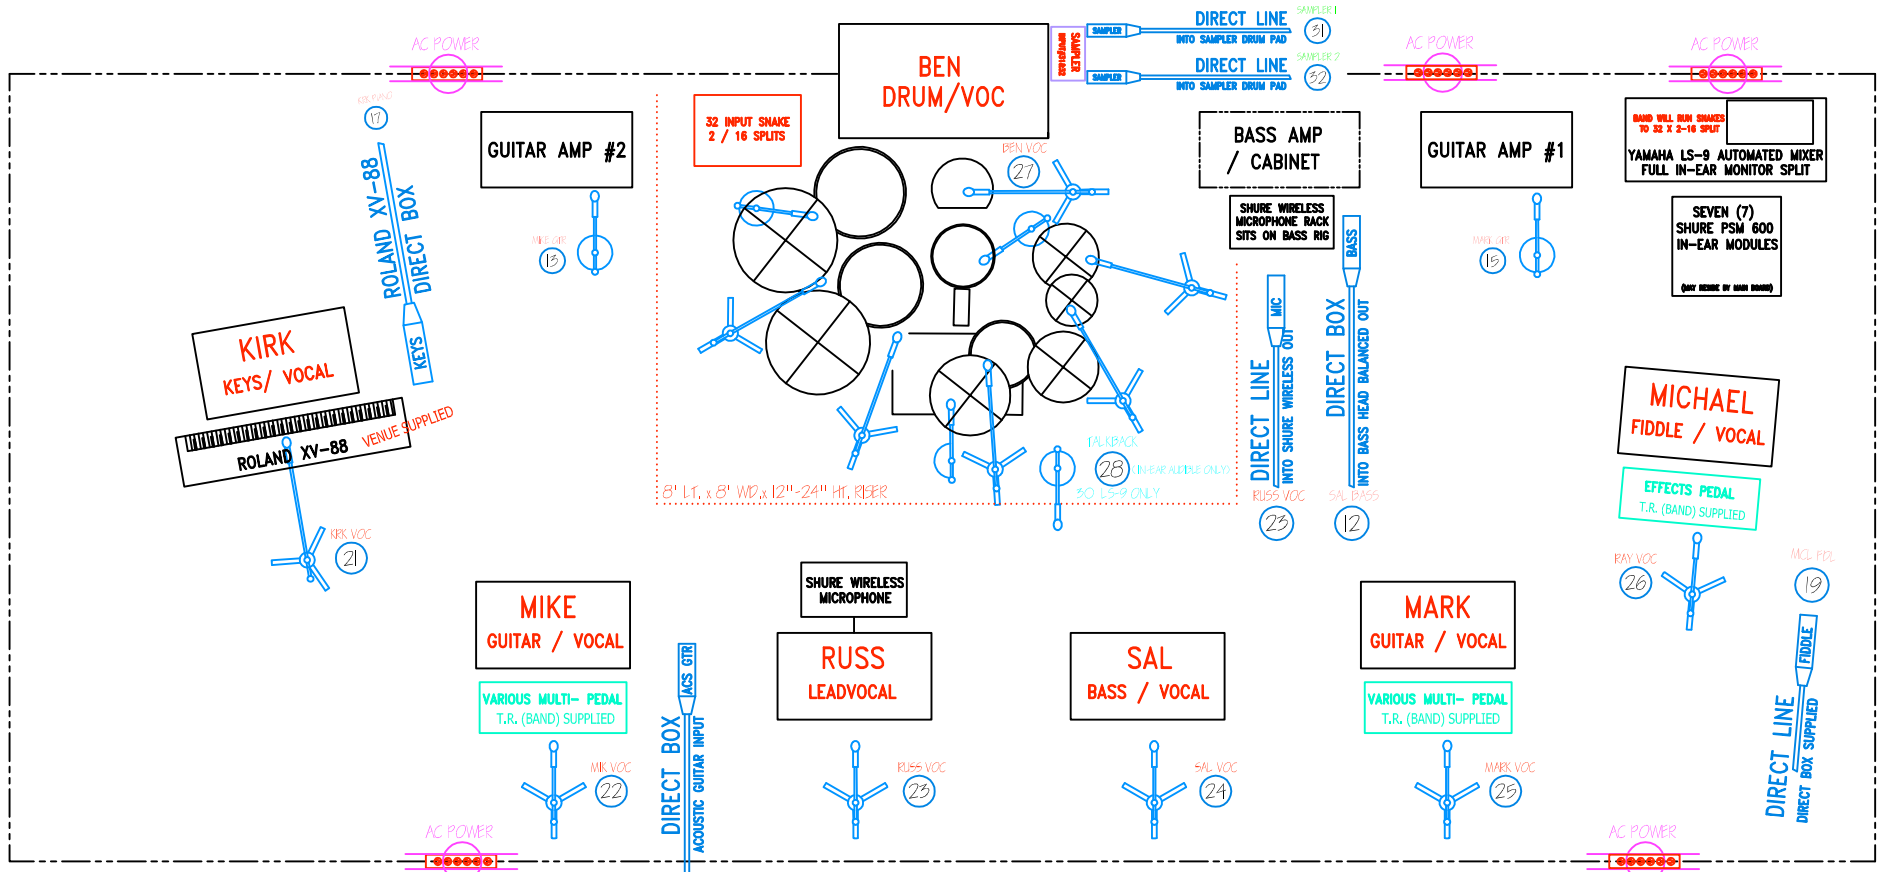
AC POWER

AC POWER

AC POWER

AC POWER

AC POWER

BEN
DRUM/VOC

SAMPLER
SAMPLER

SAMPLER
DIRECT LINE
INTO SAMPLER DRUM PAD
SAMPLER 1
31

SAMPLER
DIRECT LINE
INTO SAMPLER DRUM PAD
SAMPLER 2
32

32 INPUT SNAKE
2 / 16 SPLITS

GUITAR AMP #2

BASS AMP
/ CABINET

GUITAR AMP #1

BAND WILL RUN SNAKES TO 32 X 2-16 SPLIT
YAMAHA LS-9 AUTOMATED MIXER
FULL IN-EAR MONITOR SPLIT

SEVEN (7)
SHURE PSM 600
IN-EAR MODULES
(MAY RESIDE BY MAIN BOARD)

SHURE WIRELESS MICROPHONE RACK SITS ON BASS RIG

KEY D.I.
17

ROLAND XV-88
DIRECT BOX
KEYS

MIKE GTR
13

BEN VOC
27

MARK GTR
15

KIRK
KEYS/ VOCAL

ROLAND XV-88
VENUE SUPPLIED

KIRK VOC
21

8' LT. x 8' WD x 12"-24" HT. RISER

TALKBACK
28
IN-EAR AUDIBLE ONLY
TO LS-9 ONLY

MIC
DIRECT LINE
INTO SHURE WIRELESS OUT
RUSS VOC
23

BASS
DIRECT BOX
INTO BASS HEAD BALANCED OUT
SAL BASS
12

MICHAEL
FIDDLE / VOCAL

EFFECTS PEDAL
T.R. (BAND) SUPPLIED

RAY VOC
26

MCL FDL
19

MIKE
GUITAR / VOCAL

VARIOUS MULTI- PEDAL
T.R. (BAND) SUPPLIED

MIK VOC
22

ACS GTR
DIRECT BOX
ACOUSTIC GUITAR INPUT

SHURE WIRELESS
MICROPHONE

RUSS
LEADVOCAL

RUSS VOC
23

SAL
BASS / VOCAL

SAL VOC
24

MARK
GUITAR / VOCAL

VARIOUS MULTI- PEDAL
T.R. (BAND) SUPPLIED

MARK VOC
25

FIDDLE
DIRECT LINE
DIRECT BOX SUPPLIED